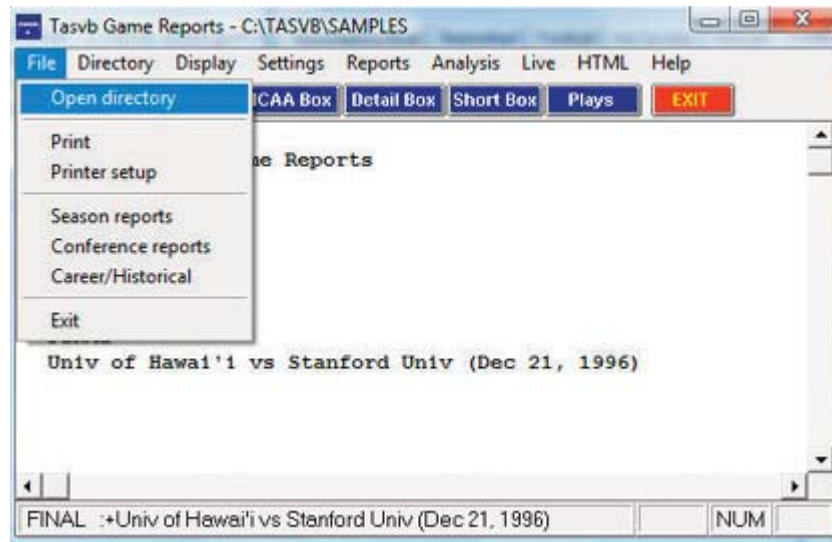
Tasvb Game Reports - C:\TASVB\SAMPLES

File Directory Display Settings Reports Analysis Live HTML Help

Open directory

Print
Printer setup

Season reports
Conference reports
Career/Historical

Exit

CAA Box Detail Box Short Box Plays EXIT

ne Reports

Univ of Hawai'i vs Stanford Univ (Dec 21, 1996)

FINAL :+Univ of Hawai'i vs Stanford Univ (Dec 21, 1996) NUM